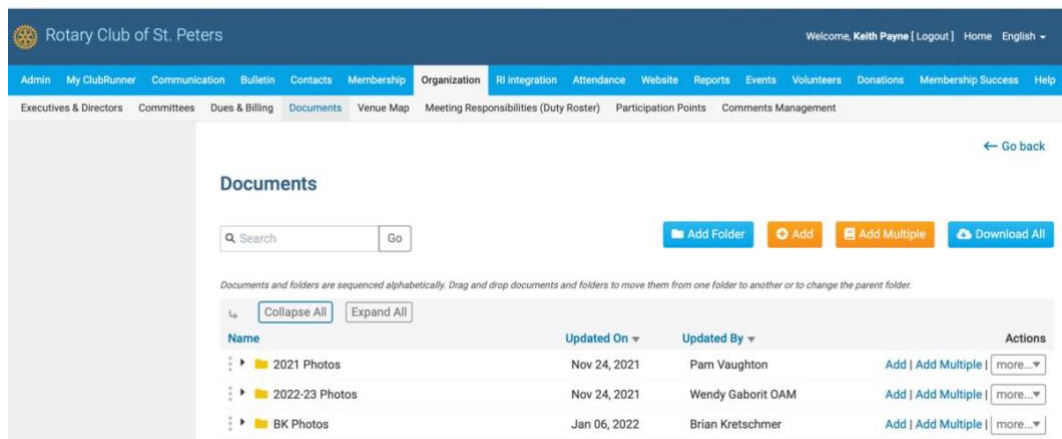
Rotary Club of St. Peters

Welcome, Keith Payne [ Logout ] Home English

Admin My ClubRunner Communication Bulletin Contacts Membership Organization RI integration Attendance Website Reports Events Volunteers Donations Membership Success Help

Executives & Directors Committees Dues & Billing Documents Venue Map Meeting Responsibilities (Duty Roster) Participation Points Comments Management

← Go back

Documents

Search Go

Add Folder Add Add Multiple Download All

Documents and folders are sequenced alphabetically. Drag and drop documents and folders to move them from one folder to another or to change the parent folder.

Collapse All Expand All

| Name | Updated On | Updated By | Actions |
|---|---|---|---|
| 2021 Photos | Nov 24, 2021 | Pam Vaughton | Add \| Add Multiple \| more... |
| 2022-23 Photos | Nov 24, 2021 | Wendy Gaborit OAM | Add \| Add Multiple \| more... |
| BK Photos | Jan 06, 2022 | Brian Kretschmer | Add \| Add Multiple \| more... |